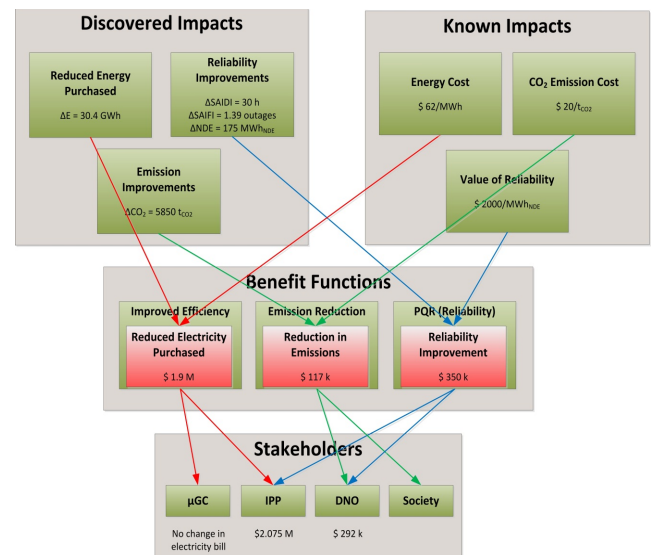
Discovered Impacts

Reduced Energy Purchased

$\Delta E$ = 30.4 GWh

Reliability Improvements

$\Delta$SAIDI = 30 h
$\Delta$SAIFI = 1.39 outages
$\Delta$NDE = 175 MWh$_{NDE}$

Emission Improvements

$\Delta CO_2$ = 5850 t$_{CO2}$

Known Impacts

Energy Cost

$ 62/MWh

$CO_2$ Emission Cost

$ 20/t$_{CO2}$

Value of Reliability

$ 2000/MWh$_{NDE}$

Benefit Functions

Improved Efficiency

Reduced Electricity Purchased

$ 1.9 M

Emission Reduction

Reduction in Emissions

$ 117 k

PQR (Reliability)

Reliability Improvement

$ 350 k

Stakeholders

µGC

No change in electricity bill

IPP

$2.075 M

DNO

$ 292 k

Society